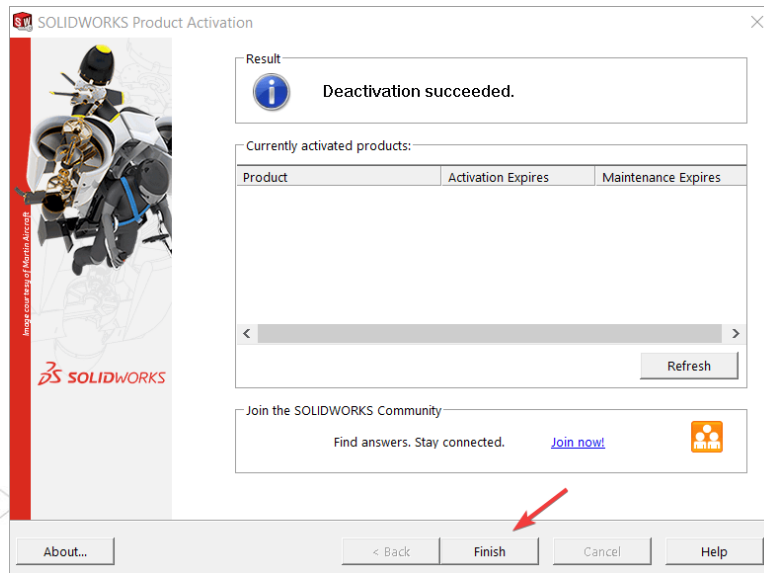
SOLIDWORKS Product Activation

Image courtesy of Martin Aircraft

SOLIDWORKS

Result

Deactivation succeeded.

Currently activated products:

| Product | Activation Expires | Maintenance Expires |
|---|---|---|

Refresh

Join the SOLIDWORKS Community

Find answers. Stay connected. Join now!

About...

< Back

Finish

Cancel

Help